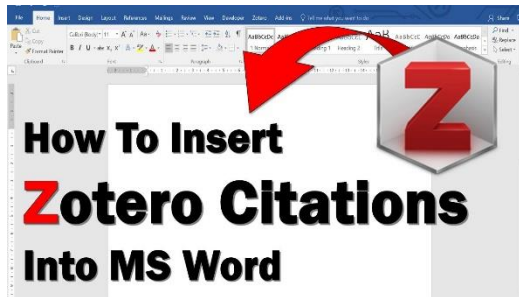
File Home Insert Design Layout References Mailings Review View Developer Zotero Add-ins Tell me what you want to do

Share

Paste
Cut
Copy
Format Painter
Clipboard

Calibri (Body) 11
Font

Paragraph

Normal
Heading 1
Heading 2
Title
AaBbCcDc
AaBbCcDc
AaB
AaBbCcC
AaBbCcDc
AaBbCcDc
Styles

Find
Replace
Select
Editing

Z

How To Insert

Zotero Citations

Into MS Word